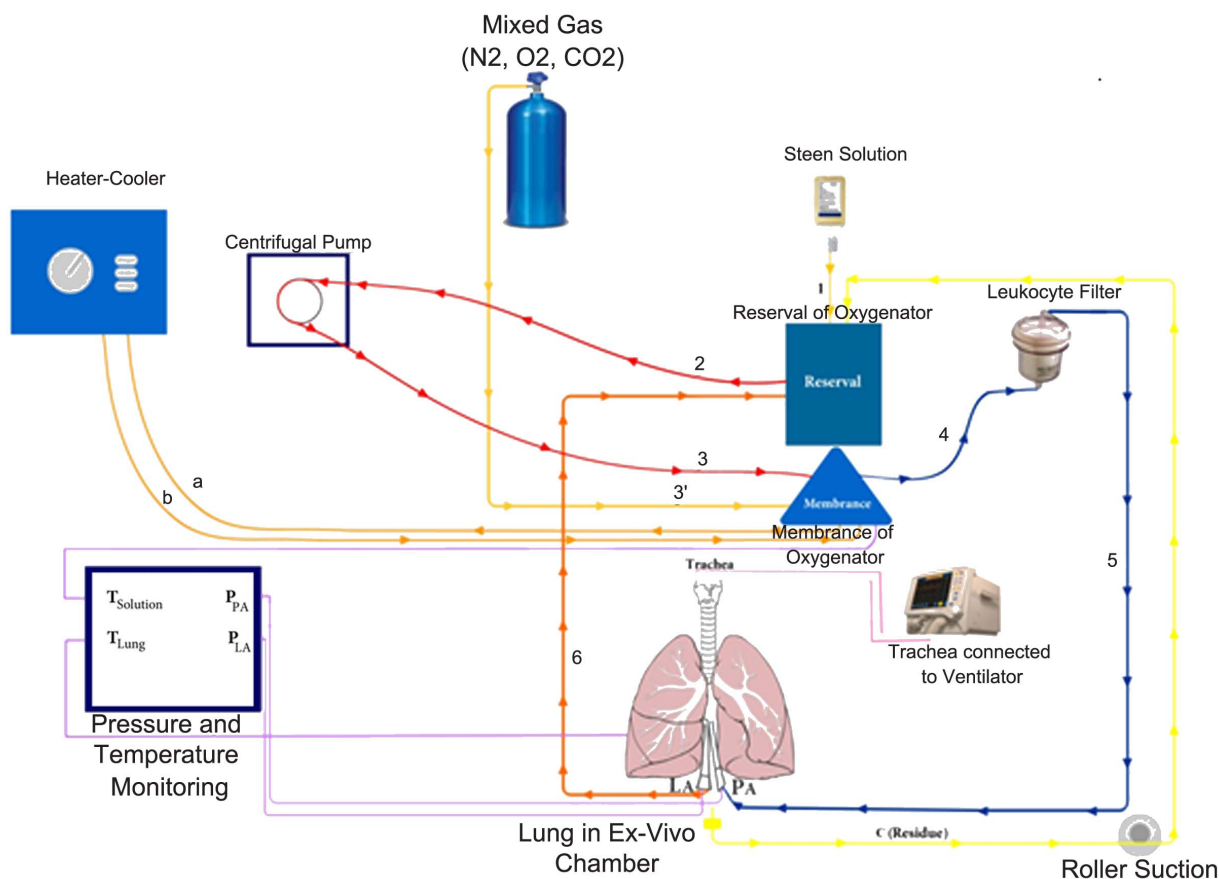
Mixed Gas
(N2, O2, CO2)

Heater-Cooler

Steen Solution

Centrifugal Pump

1

Leukocyte Filter

Reserval of Oxygenator

2

Reserval

4

3

a

b

3'

Membrance

Membrance of Oxygenator

5

Trachea

$T_{Solution}$ $P_{PA}$
$T_{Lung}$ $P_{LA}$

Trachea connected to Ventilator

6

Pressure and Temperature Monitoring

LA PA

Lung in Ex-Vivo Chamber

C (Residue)

Roller Suction